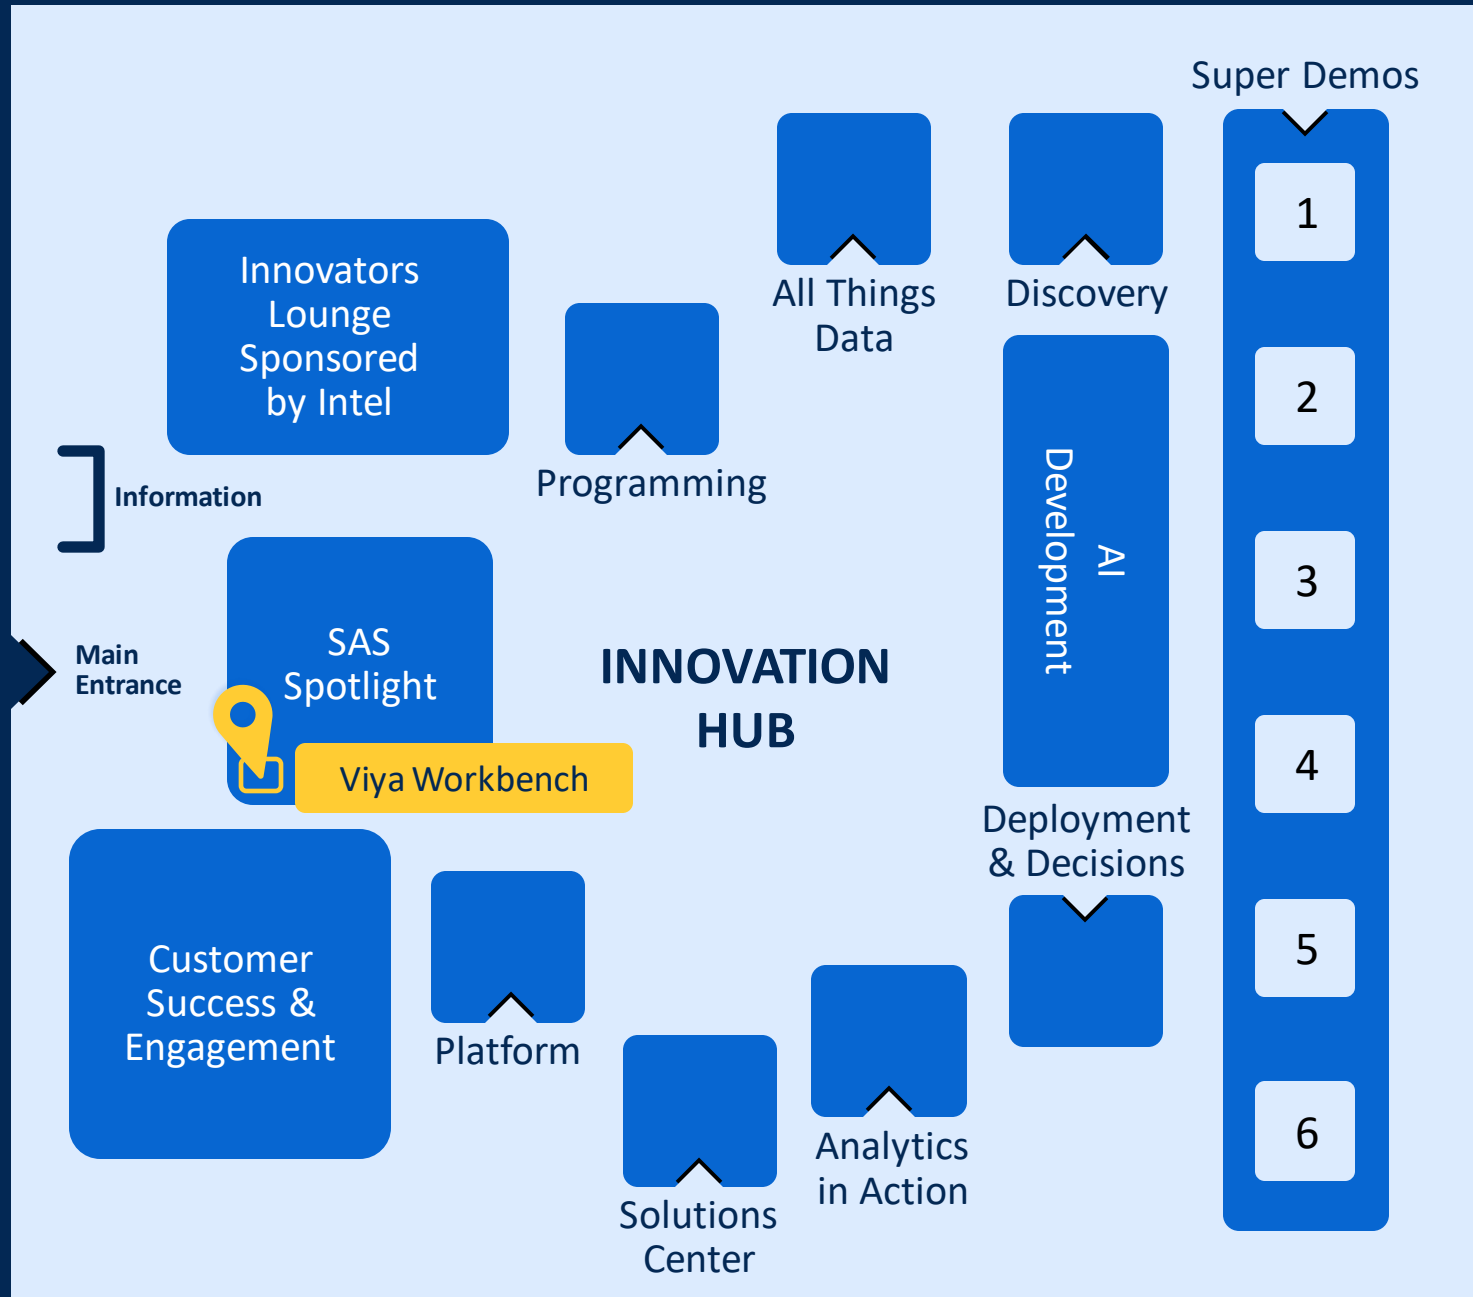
Super Demos

All Things Data

Discovery

Innovators Lounge Sponsored by Intel

Programming

1

2

3

4

5

6

Information

AI Development

Main Entrance

SAS Spotlight

Viya Workbench

INNOVATION HUB

Deployment & Decisions

Customer Success & Engagement

Platform

Analytics in Action

Solutions Center